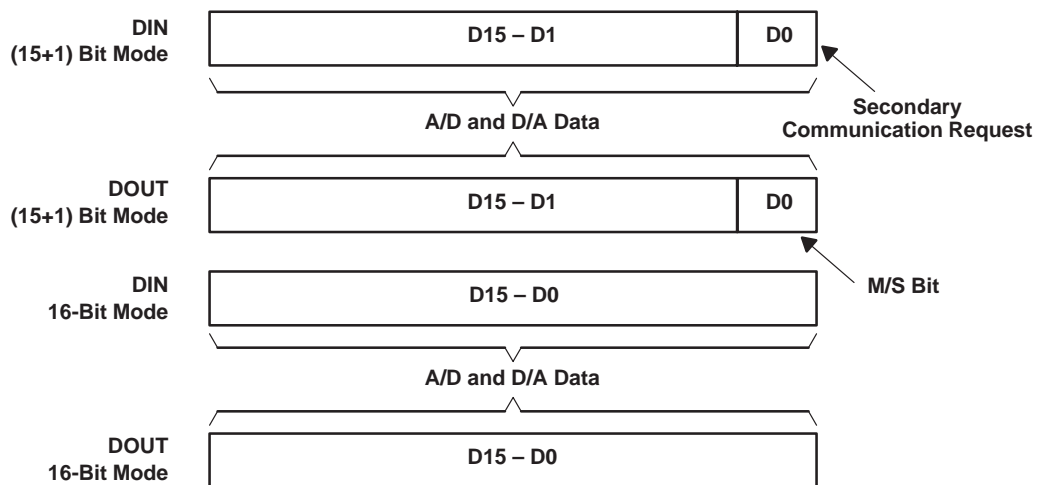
DIN
(15+1) Bit Mode

D15 – D1

D0

Secondary
Communication Request

A/D and D/A Data

DOUT
(15+1) Bit Mode

D15 – D1

D0

M/S Bit

DIN
16-Bit Mode

D15 – D0

A/D and D/A Data

DOUT
16-Bit Mode

D15 – D0